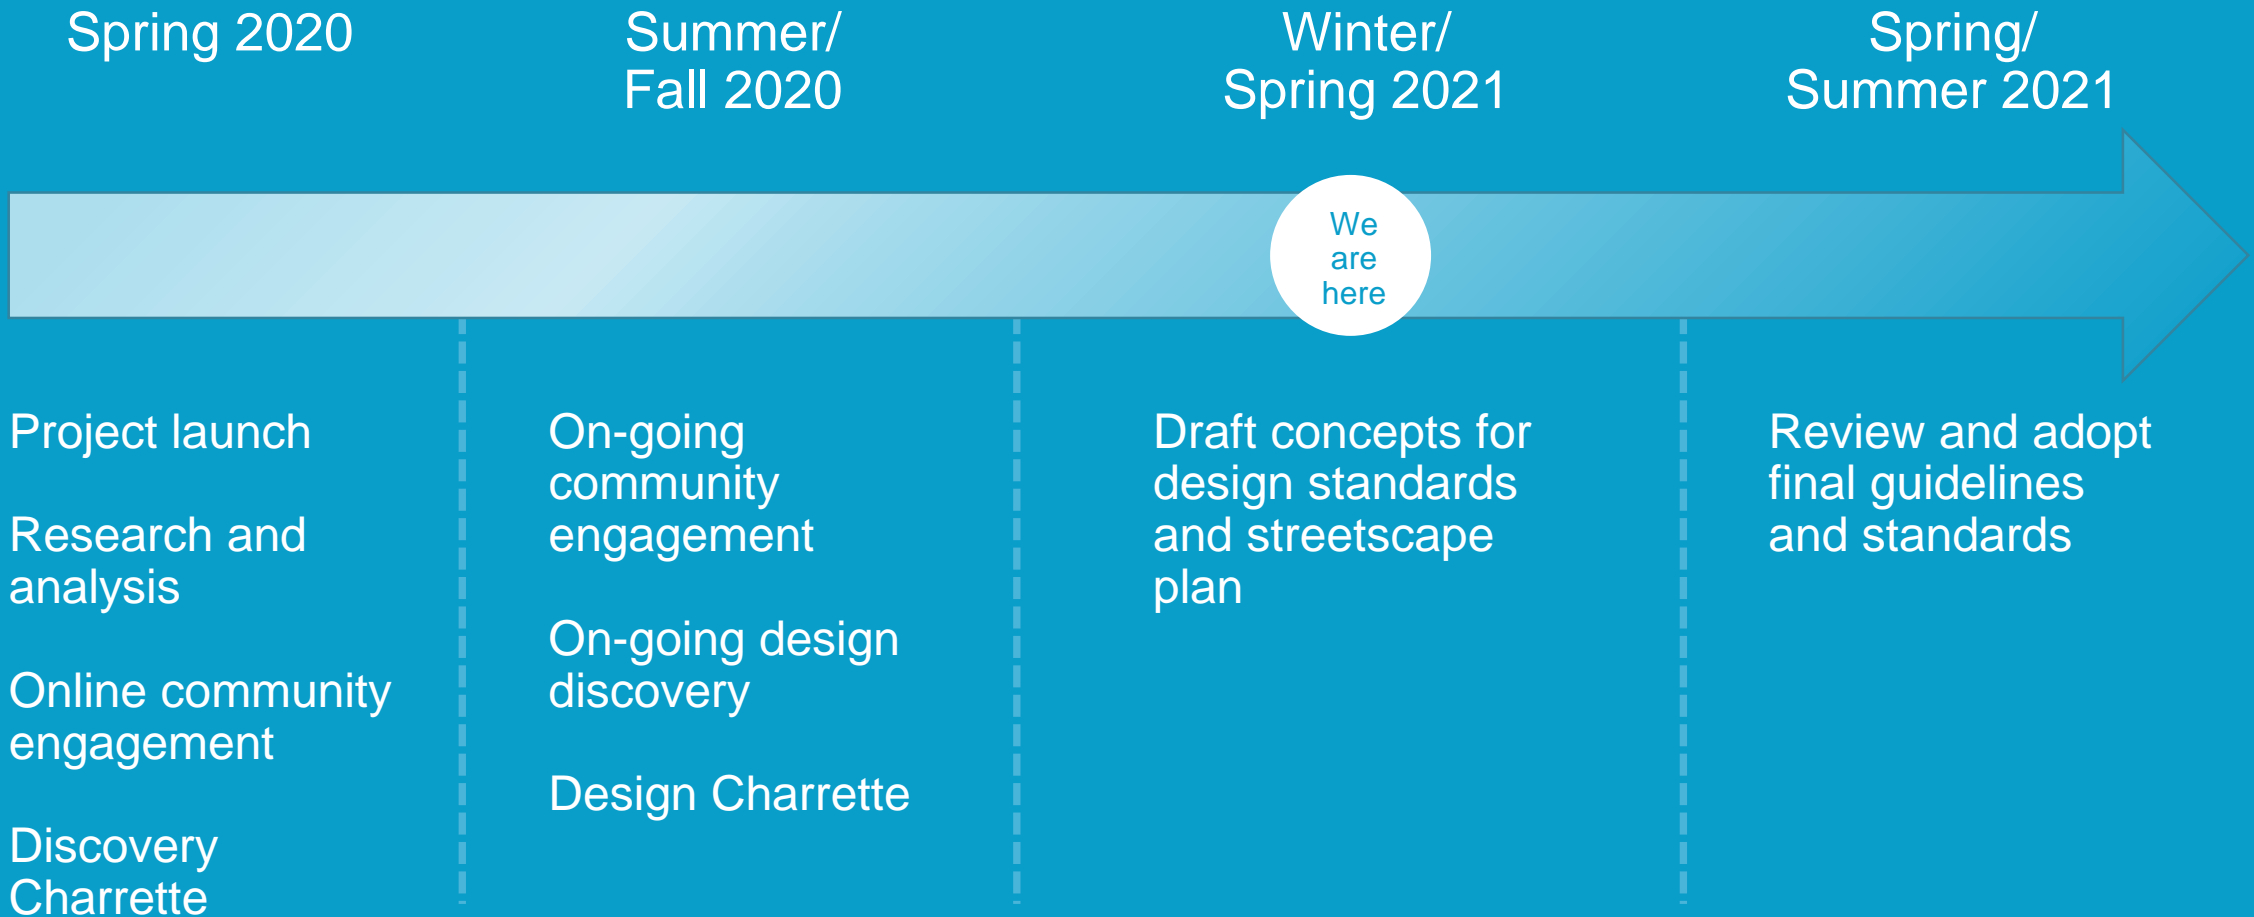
Spring 2020

Summer/
Fall 2020

Winter/
Spring 2021

Spring/
Summer 2021

We are here

Project launch

Research and analysis

Online community engagement

Discovery Charrette

On-going community engagement

On-going design discovery

Design Charrette

Draft concepts for design standards and streetscape plan

Review and adopt final guidelines and standards